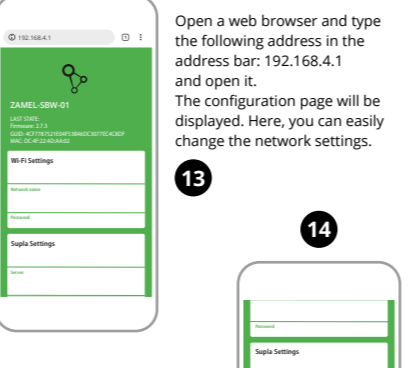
192.168.4.1

ZAMEL-SBW-01

LAST STATE:
Firmware: 2.7.3
GUID: 4CF7787521E04F53B46DC3077EC4C8DF
MAC: DC:4F:22:4D:AA:02

Wi-Fi Settings

Network name

Password

Supla Settings

Server

Open a web browser and type the following address in the address bar: 192.168.4.1 and open it.
The configuration page will be displayed. Here, you can easily change the network settings.

13

14

Password

Supla Settings